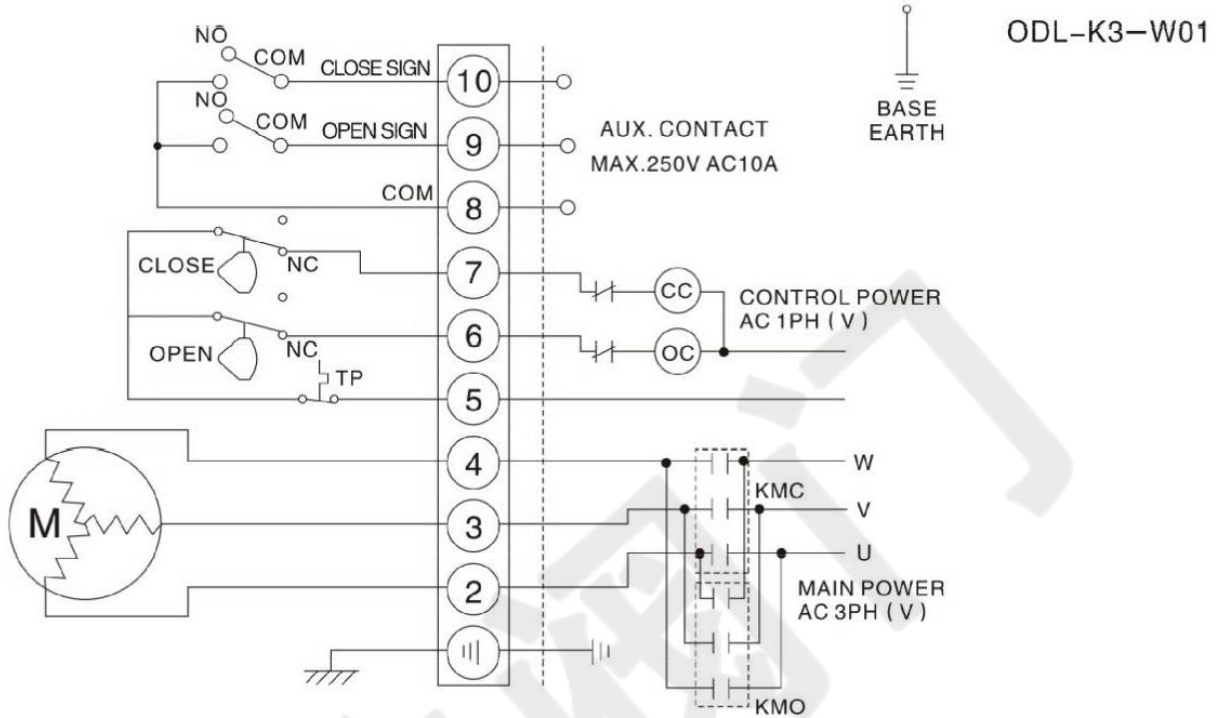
ODL-K3-W01

NO
COM
CLOSE SIGN
10
NO
COM
OPEN SIGN
9
AUX. CONTACT
MAX.250V AC10A
COM
8
BASE
EARTH
CLOSE
NC
7
CC
CONTROL POWER
AC 1PH ( V )
OPEN
NC
6
OC
TP
5
4
W
KMC
M
3
V
U
2
MAIN POWER
AC 3PH ( V )
KMO